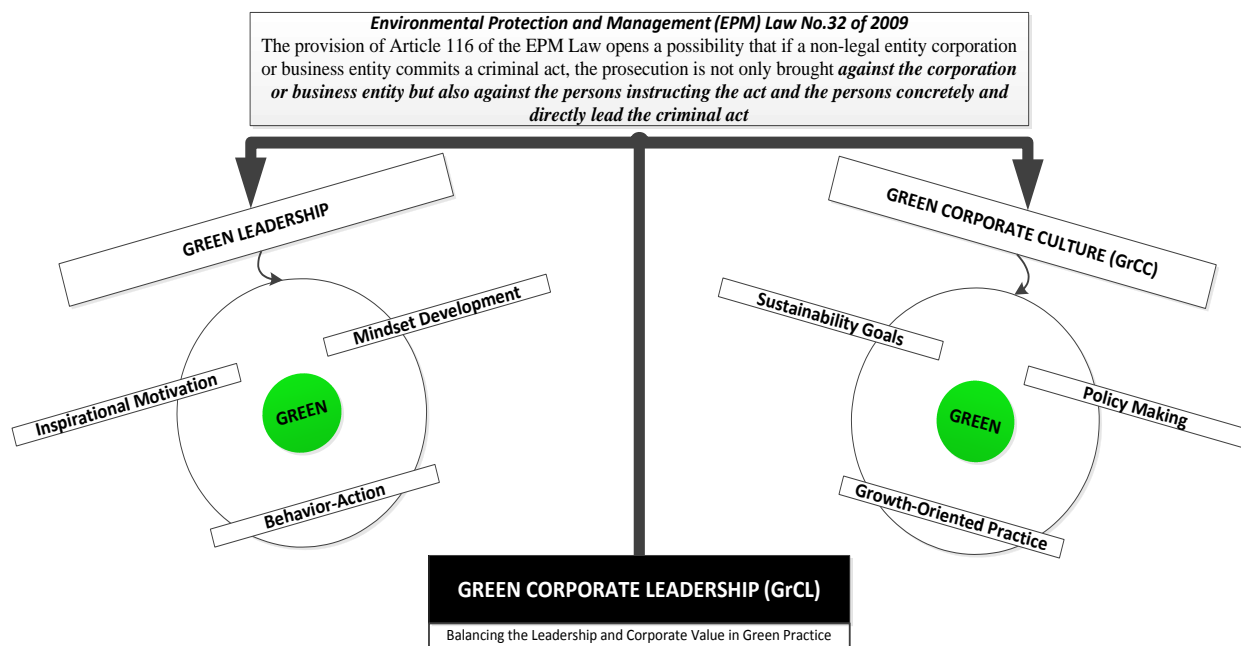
*Environmental Protection and Management (EPM) Law No.32 of 2009*

The provision of Article 116 of the EPM Law opens a possibility that if a non-legal entity corporation or business entity commits a criminal act, the prosecution is not only brought ***against the corporation or business entity but also against the persons instructing the act and the persons concretely and directly lead the criminal act***

GREEN LEADERSHIP

Mindset Development

Inspirational Motivation

GREEN

Behavior-Action

GREEN CORPORATE CULTURE (GrCC)

Sustainability Goals

GREEN

Policy Making

Growth-Oriented Practice

GREEN CORPORATE LEADERSHIP (GrCL)

Balancing the Leadership and Corporate Value in Green Practice